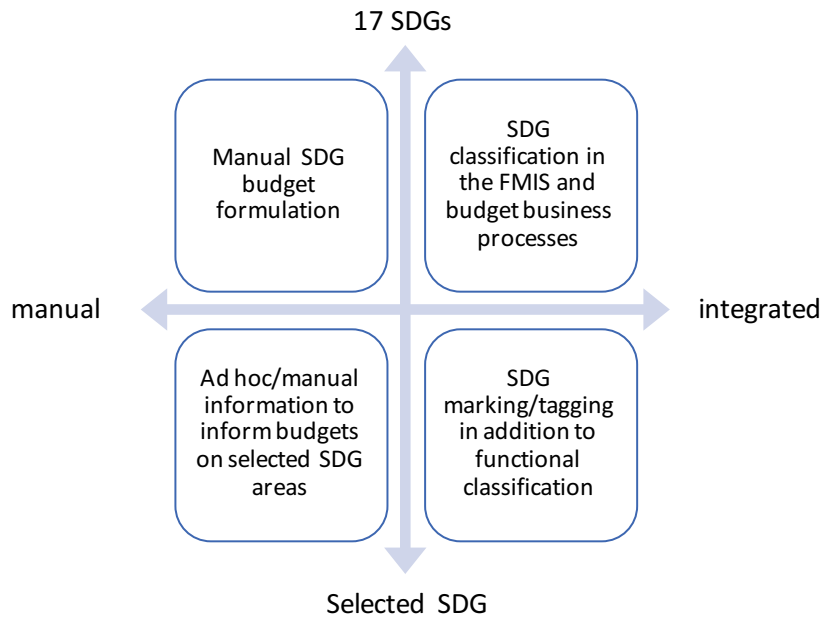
17 SDGs

Manual SDG budget formulation

SDG classification in the FMIS and budget business processes

manual

integrated

Ad hoc/manual information to inform budgets on selected SDG areas

SDG marking/tagging in addition to functional classification

Selected SDG